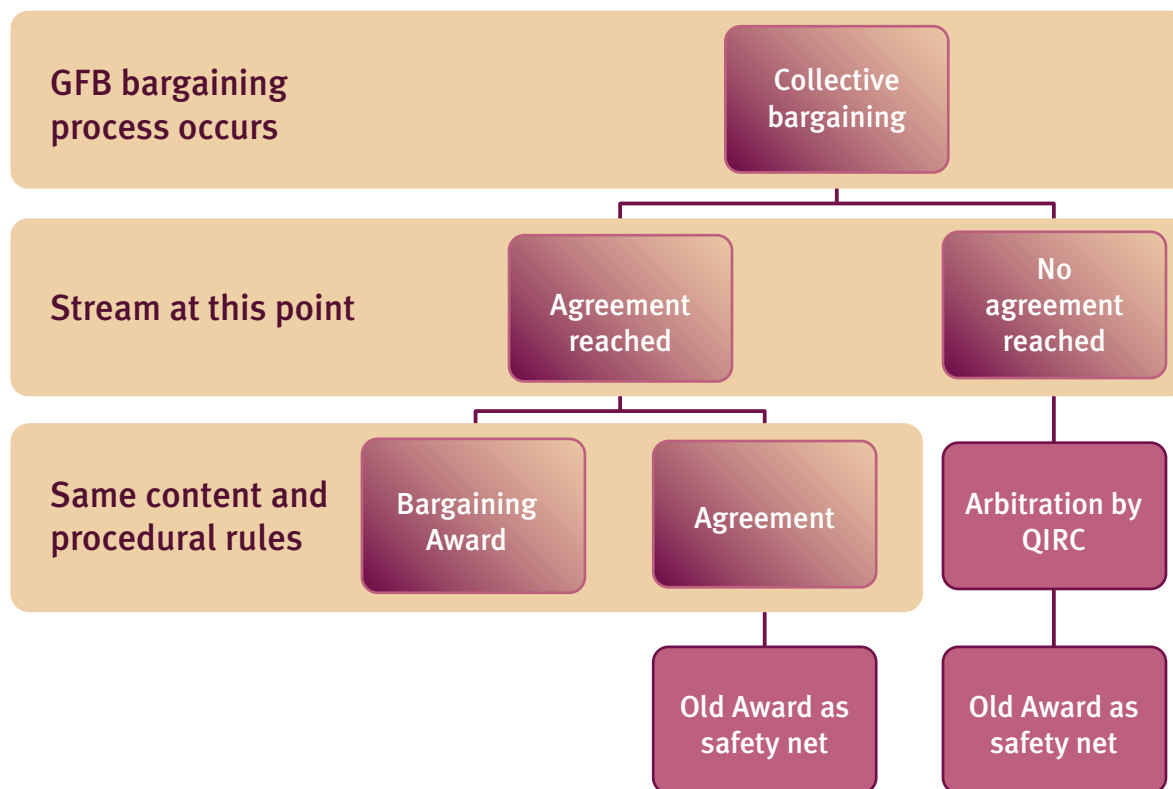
GFB bargaining process occurs

Collective bargaining

Stream at this point

Agreement reached

No agreement reached

Same content and procedural rules

Bargaining Award

Agreement

Arbitration by QIRC

Old Award as safety net

Old Award as safety net